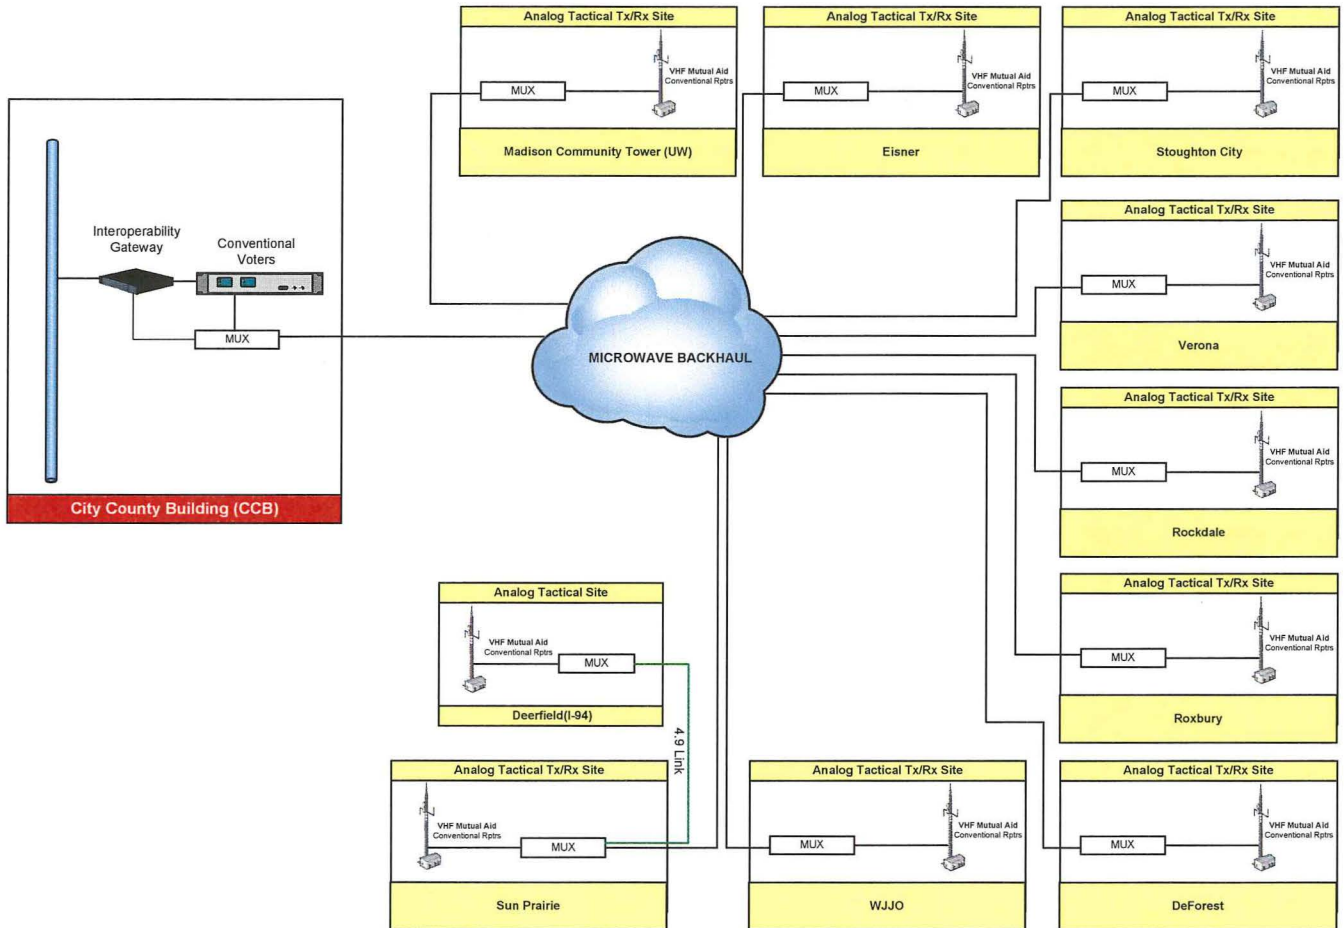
Analog Tactical Tx/Rx Site
MUX
VHF Mutual Aid Conventional Rptrs
Madison Community Tower (UW)

Analog Tactical Tx/Rx Site
MUX
VHF Mutual Aid Conventional Rptrs
Eisner

Analog Tactical Tx/Rx Site
MUX
VHF Mutual Aid Conventional Rptrs
Stoughton City

Interoperability Gateway
Conventional Voters
MUX
City County Building (CCB)

MICROWAVE BACKHAUL

Analog Tactical Tx/Rx Site
MUX
VHF Mutual Aid Conventional Rptrs
Verona

Analog Tactical Tx/Rx Site
MUX
VHF Mutual Aid Conventional Rptrs
Rockdale

Analog Tactical Site
VHF Mutual Aid Conventional Rptrs
MUX
Deerfield(I-94)

4.9 Link

Analog Tactical Tx/Rx Site
MUX
VHF Mutual Aid Conventional Rptrs
Roxbury

Analog Tactical Tx/Rx Site
VHF Mutual Aid Conventional Rptrs
MUX
Sun Prairie

Analog Tactical Tx/Rx Site
MUX
VHF Mutual Aid Conventional Rptrs
WJJO

Analog Tactical Tx/Rx Site
MUX
VHF Mutual Aid Conventional Rptrs
DeForest